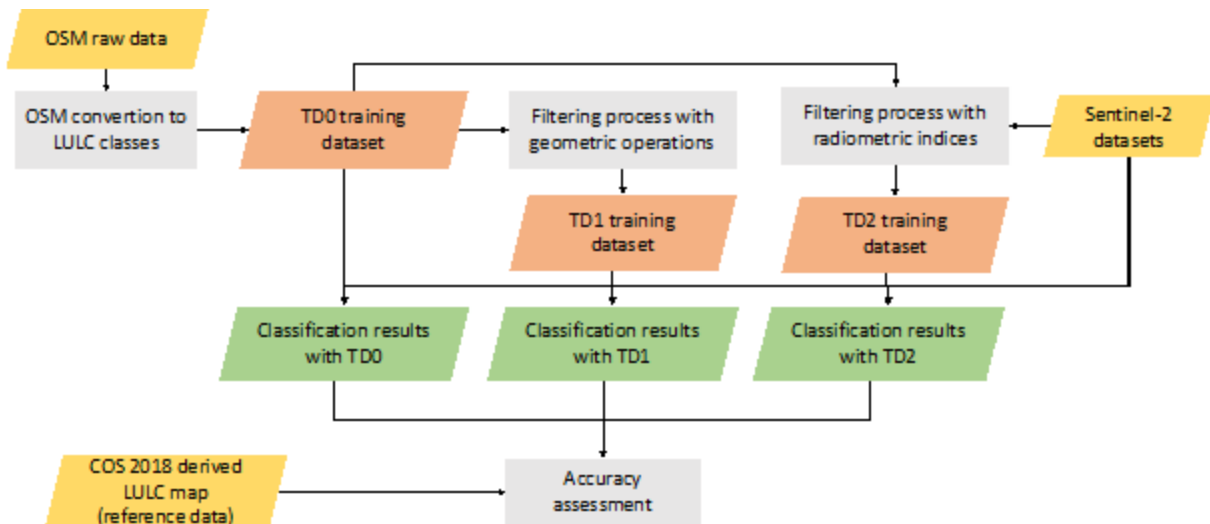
OSM raw data

OSM convertion to LULC classes

TD0 training dataset

Filtering process with geometric operations

Filtering process with radiometric indices

Sentinel-2 datasets

TD1 training dataset

TD2 training dataset

Classification results with TD0

Classification results with TD1

Classification results with TD2

COS 2018 derived LULC map (reference data)

Accuracy assessment